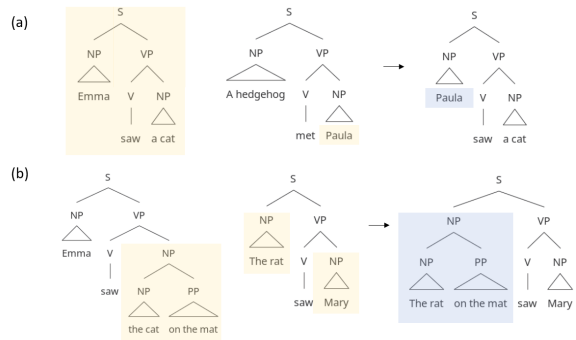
(a)

S
NP VP
Emma V NP
saw a cat

S
NP VP
A hedgehog V NP
met Paula

S
NP VP
Paula V NP
saw a cat

(b)

S
NP VP
Emma V NP
saw NP PP
the cat on the mat

S
NP VP
The rat V NP
saw Mary

S
NP VP
NP PP V NP
The rat on the mat saw Mary